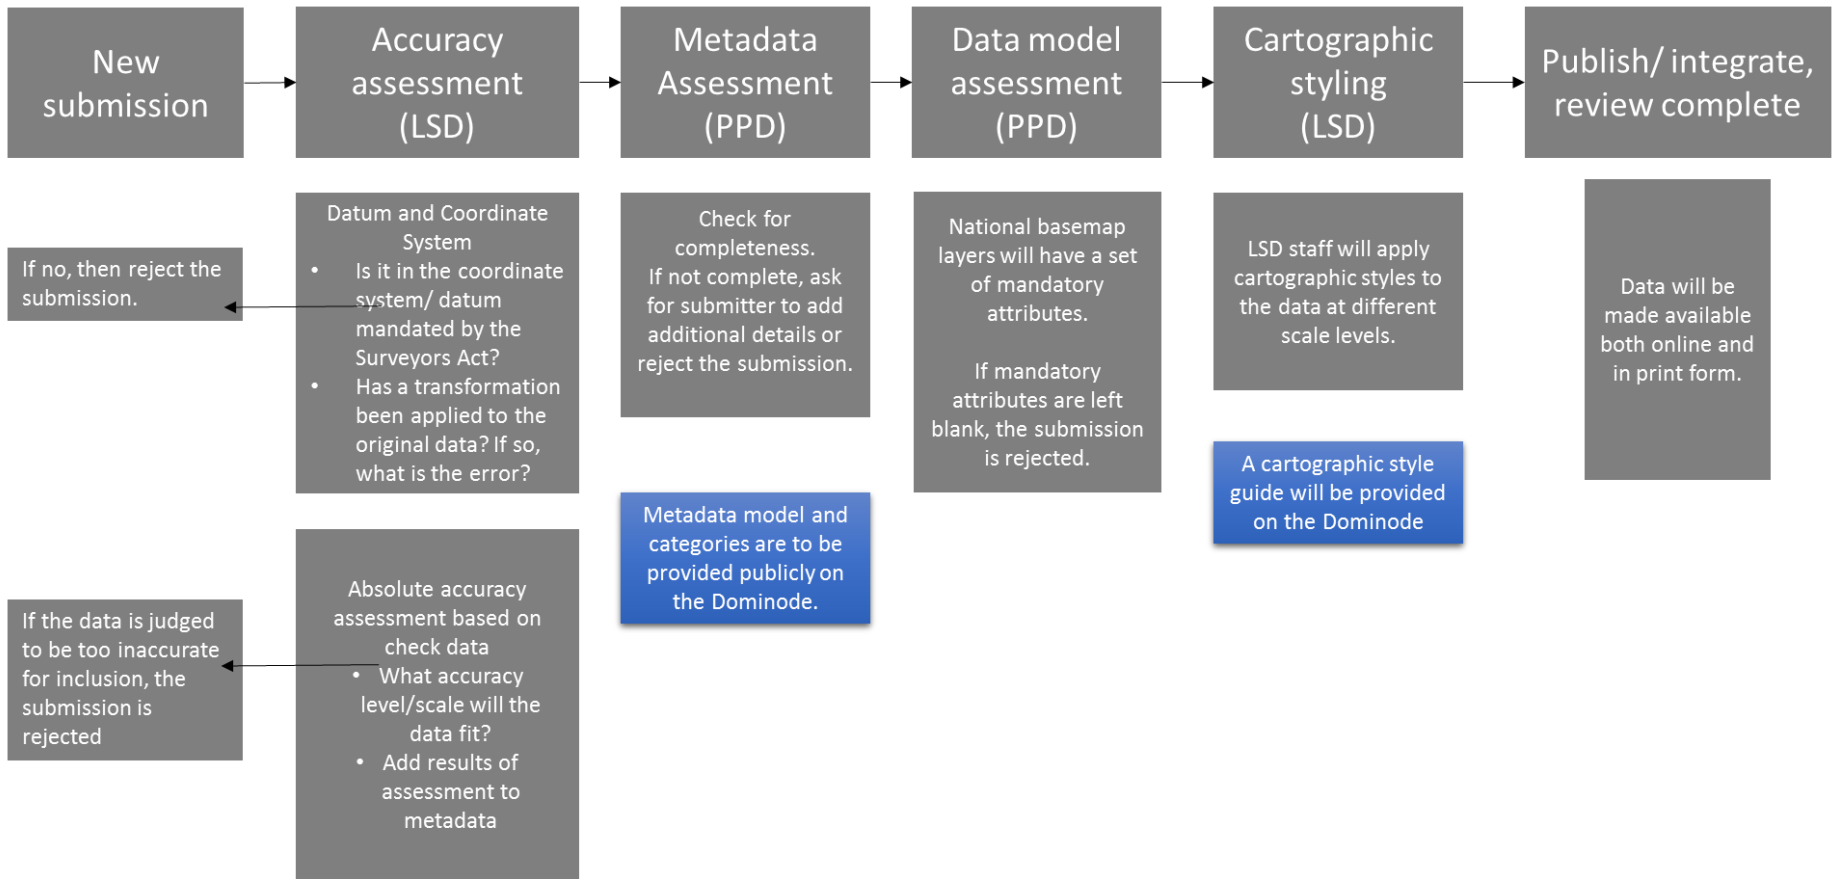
New submission

Accuracy assessment (LSD)

Metadata Assessment (PPD)

Data model assessment (PPD)

Cartographic styling (LSD)

Publish/ integrate, review complete

If no, then reject the submission.

Datum and Coordinate System
• Is it in the coordinate system/ datum mandated by the Surveyors Act?
• Has a transformation been applied to the original data? If so, what is the error?

Check for completeness. If not complete, ask for submitter to add additional details or reject the submission.

National basemap layers will have a set of mandatory attributes.

If mandatory attributes are left blank, the submission is rejected.

LSD staff will apply cartographic styles to the data at different scale levels.

Data will be made available both online and in print form.

Metadata model and categories are to be provided publicly on the Dominode.

A cartographic style guide will be provided on the Dominode

If the data is judged to be too inaccurate for inclusion, the submission is rejected

Absolute accuracy assessment based on check data
• What accuracy level/scale will the data fit?
• Add results of assessment to metadata